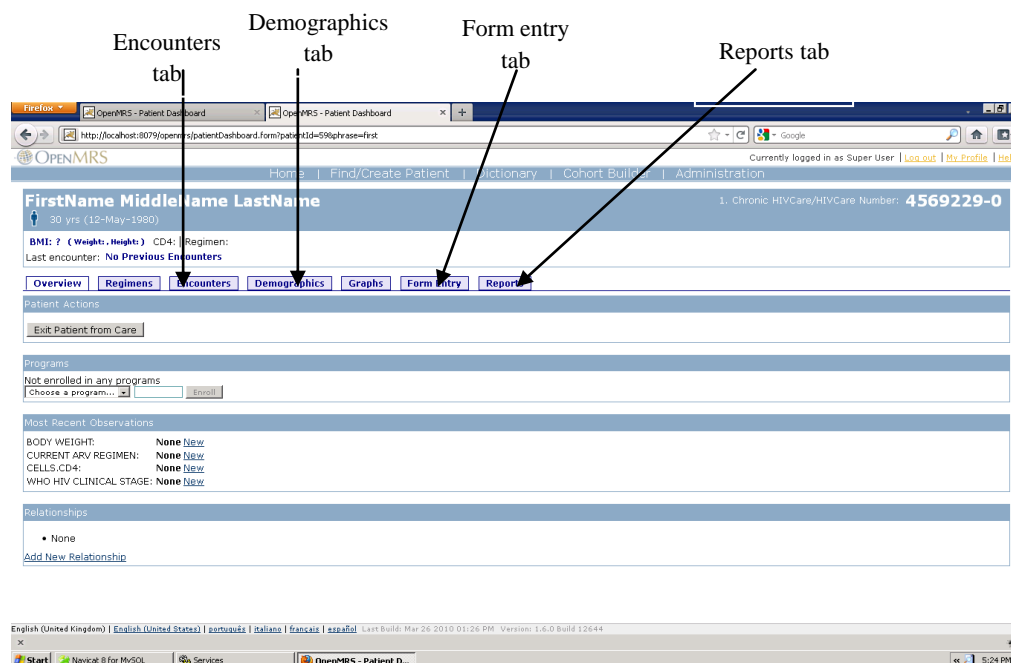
Encounters tab

Demographics tab

Form entry tab

Reports tab

Firefox

OpenMRS - Patient Dashboard

OpenMRS - Patient Dashboard

http://localhost:8079/openmrs/patientDashboard.form?patientId=59&phrase=first

Google

OPENMRS

Currently logged in as Super User | Log out | My Profile | Help

Home | Find/Create Patient | Dictionary | Cohort Builder | Administration

FirstName MiddleName LastName

30 yrs (12-May-1980)

1. Chronic HIVCare/HIVCare Number: 4569229-0

BMI: ? (Weight: , Height: ) CD4: | Regimen:

Last encounter: No Previous Encounters

Overview | Regimens | Encounters | Demographics | Graphs | Form Entry | Reports

Patient Actions

Exit Patient from Care

Programs

Not enrolled in any programs

Choose a program... Enroll

Most Recent Observations

BODY WEIGHT: None New
CURRENT ARV REGIMEN: None New
CELLS.CD4: None New
WHO HIV CLINICAL STAGE: None New

Relationships

• None

Add New Relationship

English (United Kingdom) | English (United States) | português | italiano | français | español Last Build: Mar 26 2010 01:26 PM Version: 1.6.0 Build 12644

Start | Navicat 8 for MySQL | Services | OpenMRS - Patient D... | 5:24 PM